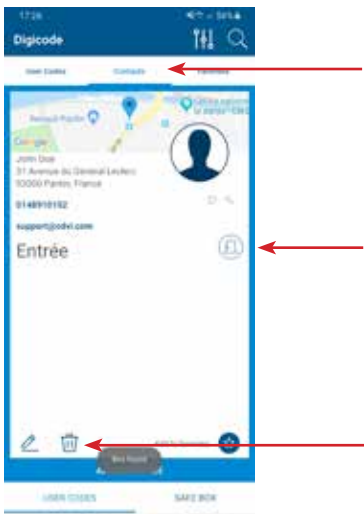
17:26
Digicode
User Codes
Contacts
Favorites
Renault Pantin
Google
John Doe
31 Avenue du General Leclerc
93500 Pantin, France
0148910192
support@cdvi.com
Entrée
Add to favorites
Box found
USER CODES
SAFE BOX